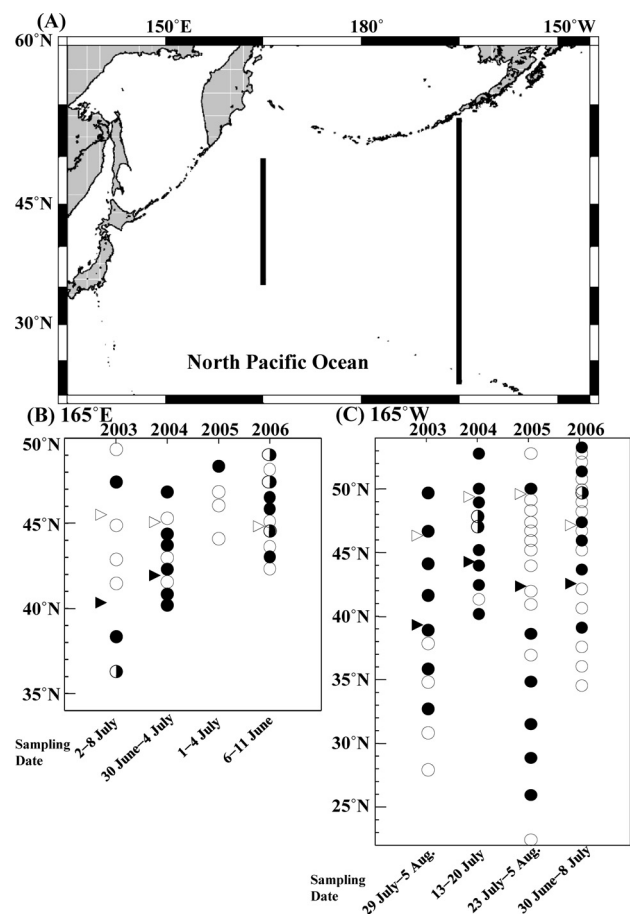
(A)
150°E
180°
150°W
60°N
45°N
30°N
North Pacific Ocean

(B) 165°E
2003
2004
2005
2006
50°N
45°N
40°N
35°N
Sampling Date
2–8 July
30 June–4 July
1–4 July
6–11 June

(C) 165°W
2003
2004
2005
2006
50°N
45°N
40°N
35°N
30°N
25°N
Sampling Date
29 July–5 Aug.
13–20 July
23 July–5 Aug.
30 June–8 July